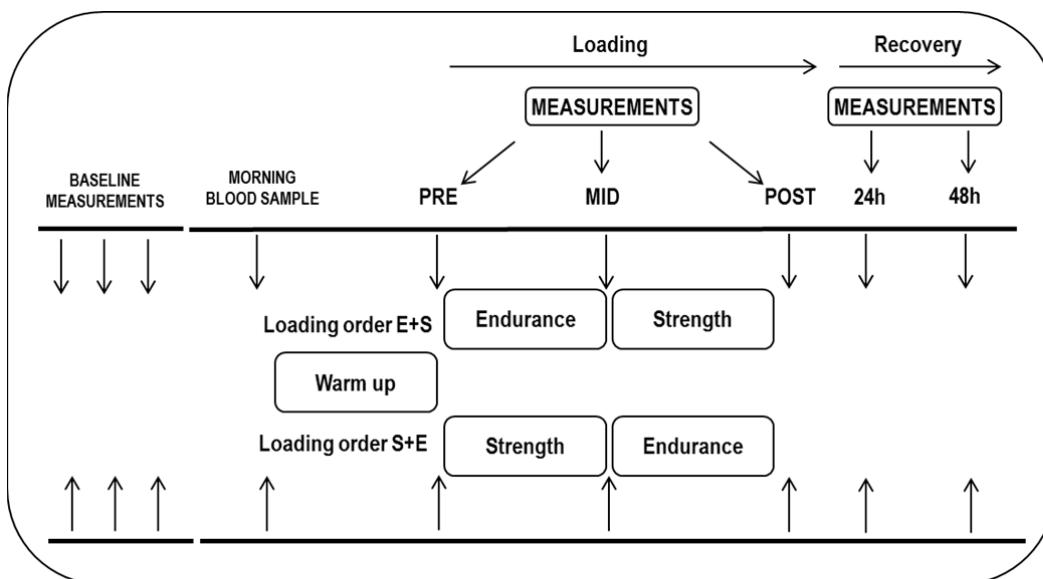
Loading

Recovery

MEASUREMENTS

MEASUREMENTS

BASELINE MEASUREMENTS

MORNING BLOOD SAMPLE

PRE

MID

POST

24h

48h

Loading order E+S

Endurance

Strength

Warm up

Loading order S+E

Strength

Endurance